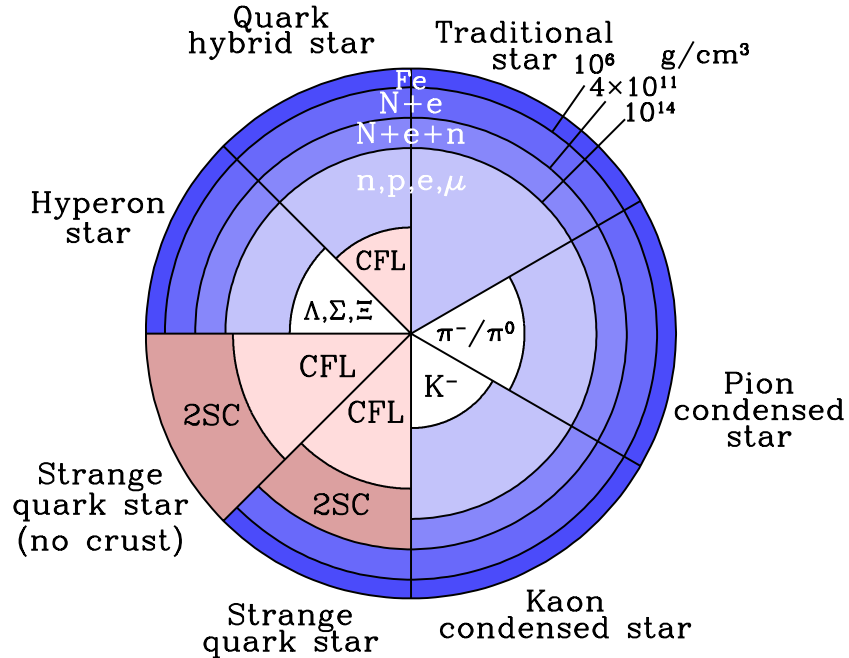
Quark hybrid star

Traditional star

$10^6$ g/cm³

$4\times10^{11}$

$10^{14}$

Fe

N+e

N+e+n

n,p,e,$\mu$

Hyperon star

CFL

$\Lambda,\Sigma,\Xi$

$\pi^-/\pi^0$

Pion condensed star

CFL

$K^-$

2SC

CFL

Strange quark star (no crust)

2SC

Strange quark star

Kaon condensed star